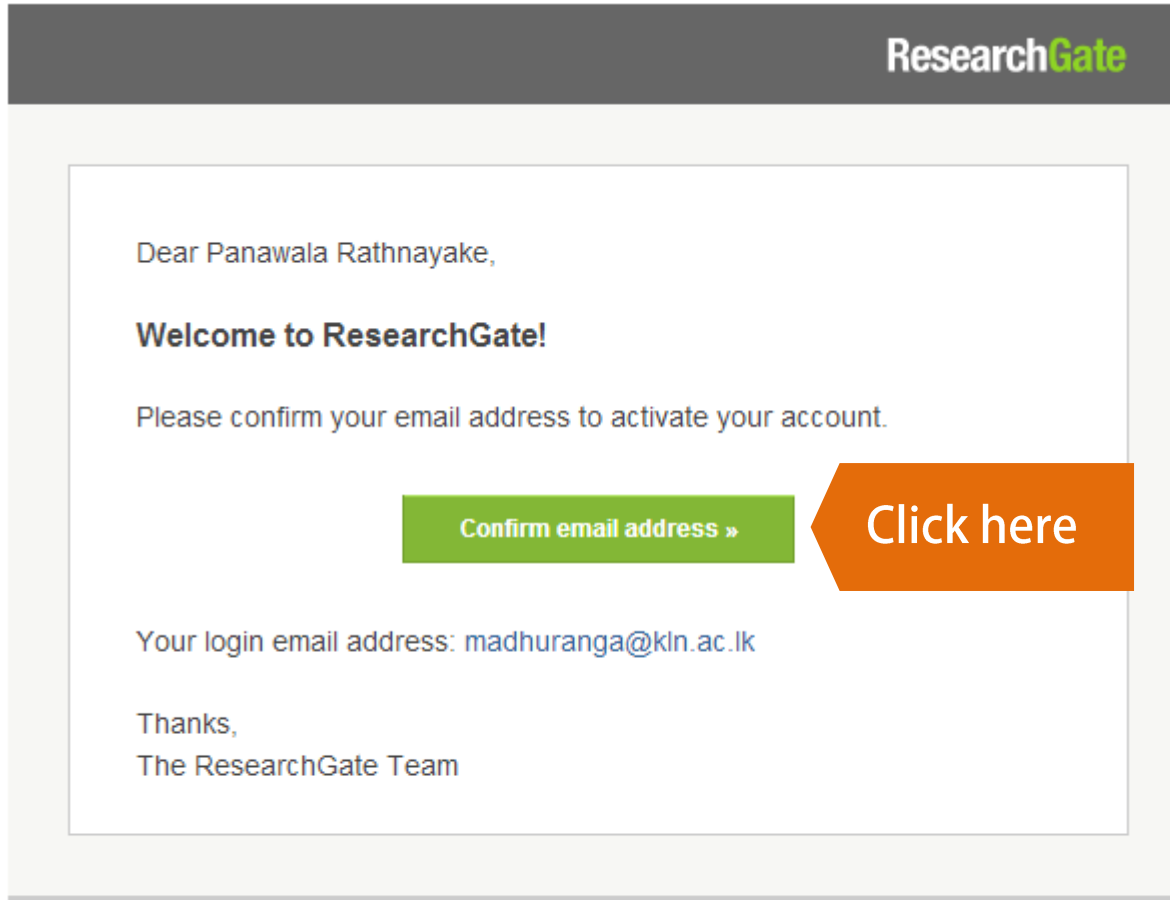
ResearchGate

Dear Panawala Rathnayake,

**Welcome to ResearchGate!**

Please confirm your email address to activate your account.

Confirm email address »

Click here

Your login email address: madhuranga@kln.ac.lk

Thanks,
The ResearchGate Team